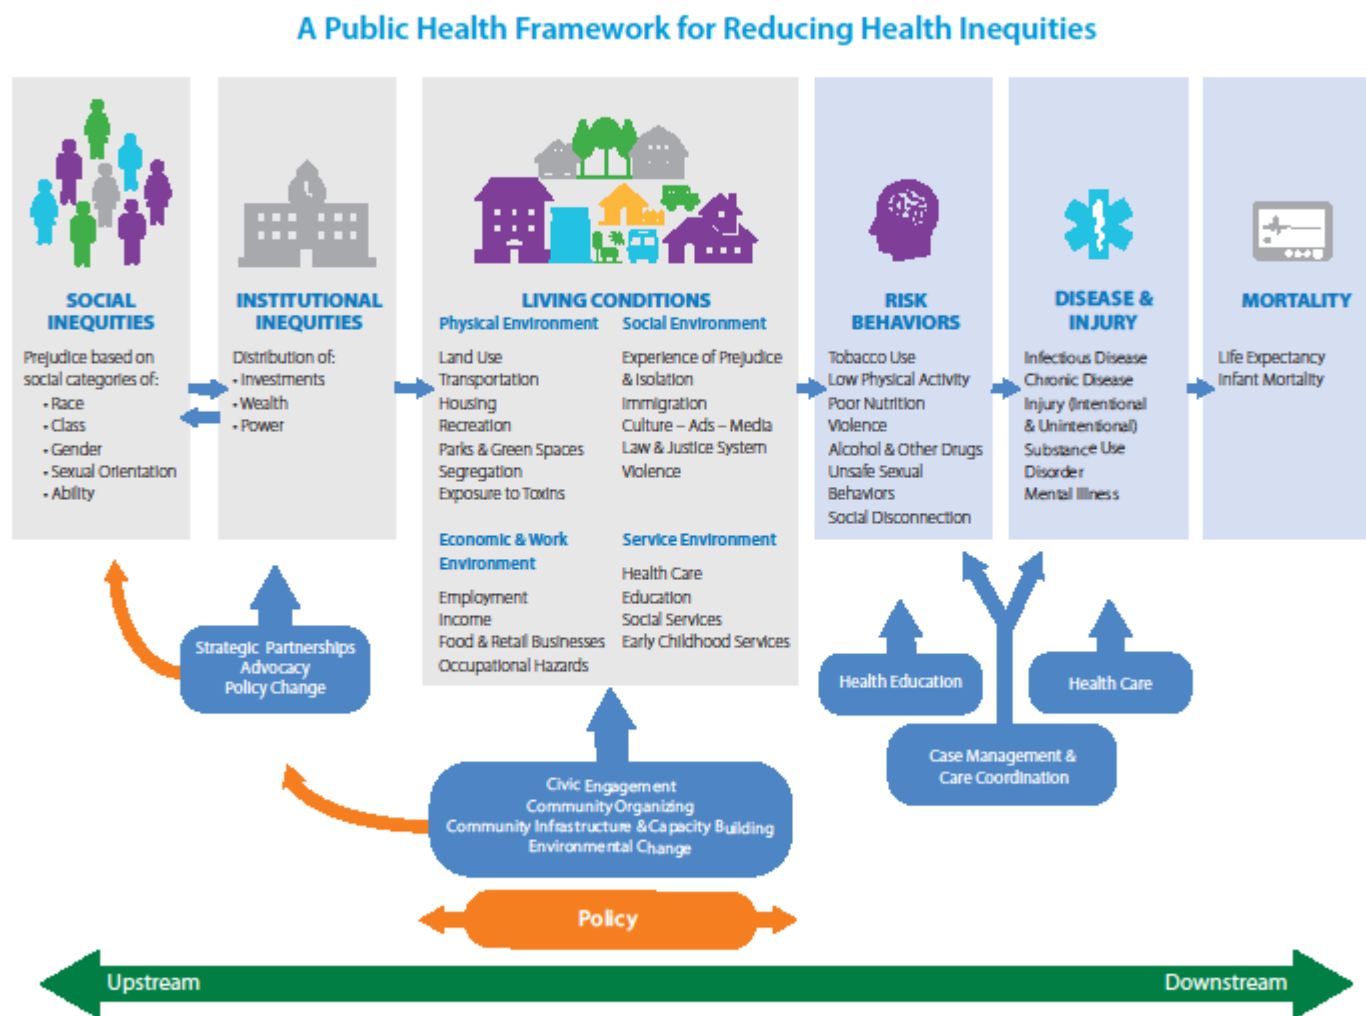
A Public Health Framework for Reducing Health Inequities

SOCIAL INEQUITIES

Prejudice based on social categories of:
• Race
• Class
• Gender
• Sexual Orientation
• Ability

INSTITUTIONAL INEQUITIES

Distribution of:
• Investments
• Wealth
• Power

LIVING CONDITIONS

Physical Environment

Land Use
Transportation
Housing
Recreation
Parks & Green Spaces
Segregation
Exposure to Toxins

Social Environment

Experience of Prejudice & Isolation
Immigration
Culture – Ads – Media
Law & Justice System
Violence

Economic & Work Environment

Employment
Income
Food & Retail Businesses
Occupational Hazards

Service Environment

Health Care
Education
Social Services
Early Childhood Services

RISK BEHAVIORS

Tobacco Use
Low Physical Activity
Poor Nutrition
Violence
Alcohol & Other Drugs
Unsafe Sexual Behaviors
Social Disconnection

DISEASE & INJURY

Infectious Disease
Chronic Disease
Injury (Intentional & Unintentional)
Substance Use Disorder
Mental Illness

MORTALITY

Life Expectancy
Infant Mortality

Strategic Partnerships
Advocacy
Policy Change

Health Education

Health Care

Case Management & Care Coordination

Civic Engagement
Community Organizing
Community Infrastructure & Capacity Building
Environmental Change

Policy

Upstream

Downstream